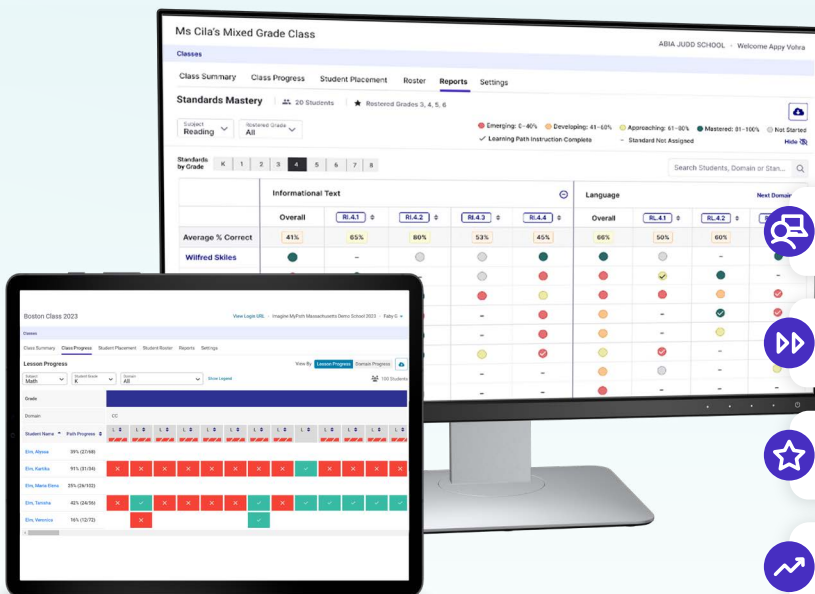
Ms Cila's Mixed Grade Class

ABIA JUDD SCHOOL · Welcome Appy Vohra

Classes

Class Summary Class Progress Student Placement Roster Reports Settings

Standards Mastery 20 Students Rostered Grades 3, 4, 5, 6

Subject Reading

Rostered Grade All

Emerging: 0-40% Developing: 41-60% Approaching: 61-80% Mastered: 81-100% Not Started

Learning Path Instruction Complete – Standard Not Assigned

Hide

Standards by Grade K 1 2 3 4 5 6 7 8

Search Students, Domain or Stan...

| | Informational Text | | | | | Language | | | Next Domain |
|---|---|---|---|---|---|---|---|---|---|
| | Overall | RI.4.1 | RI.4.2 | RI.4.3 | RI.4.4 | Overall | RL.4.1 | RL.4.2 | |
| Average % Correct | 41% | 65% | 80% | 53% | 45% | 66% | 50% | 60% | |
| Wilfred Skiles | | – | | | | | | – | |

Boston Class 2023

View Login URL · Imagine MyPath Massachusetts Demo School 2023 · Patty C

Classes

Class Summary Class Progress Student Placement Student Roster Reports Settings

Lesson Progress

View By Lesson Progress Domain Progress

Subject Math

Student Grade K

Domain All

Show Legend

100 Students

Grade

Domain

CC

| Student Name | Path Progress |
|---|---|
| Elm, Alyssa | 0% (27/68) |
| Elm, Kartika | 91% (31/34) |
| Elm, Maria Elena | 25% (24/102) |
| Elm, Tamma | 42% (24/55) |
| Elm, Veronica | 16% (12/72) |